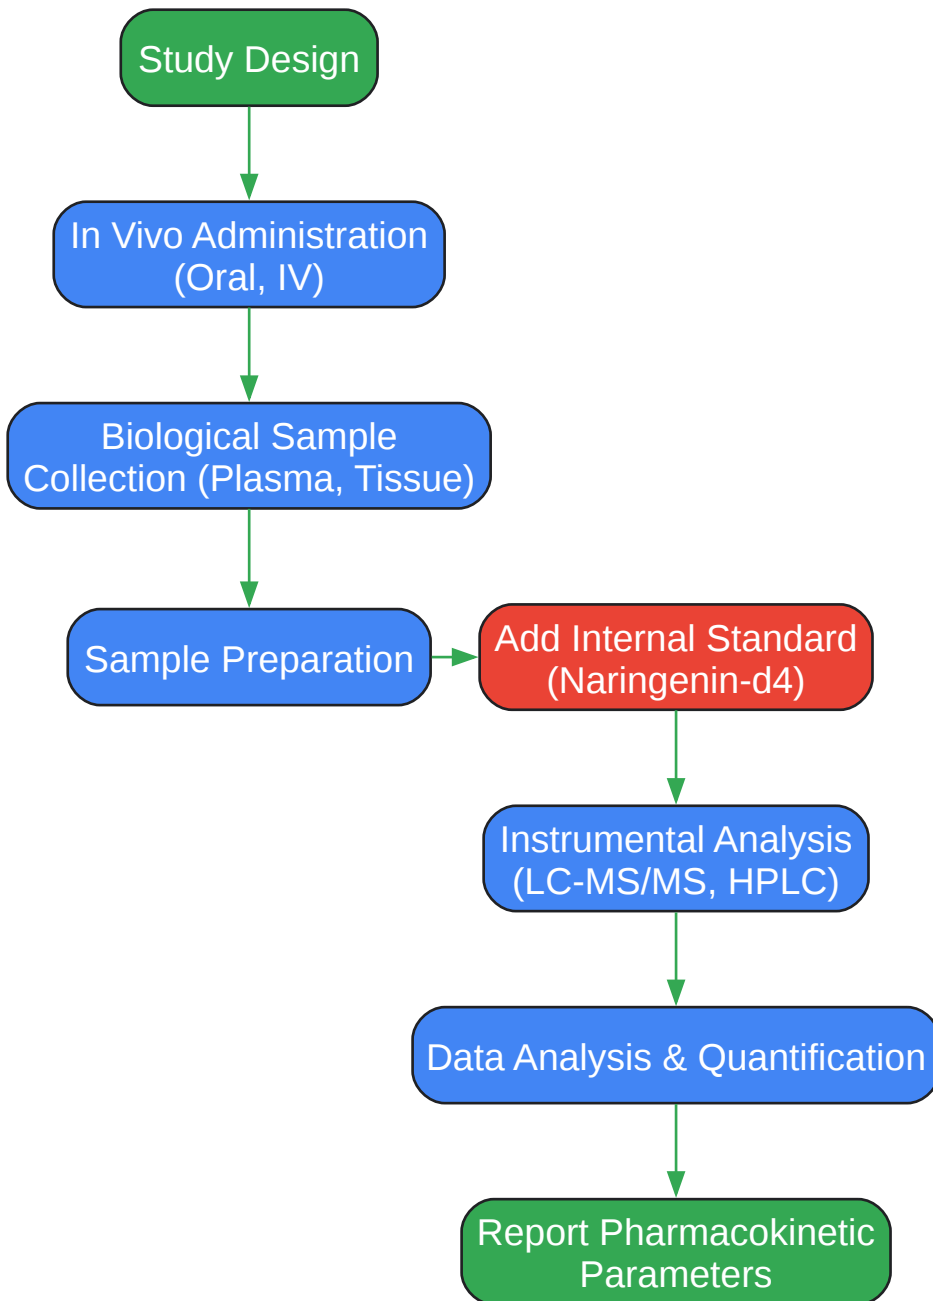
Study Design

In Vivo Administration (Oral, IV)

Biological Sample Collection (Plasma, Tissue)

Sample Preparation

Add Internal Standard (Naringenin-d4)

Instrumental Analysis (LC-MS/MS, HPLC)

Data Analysis & Quantification

Report Pharmacokinetic Parameters